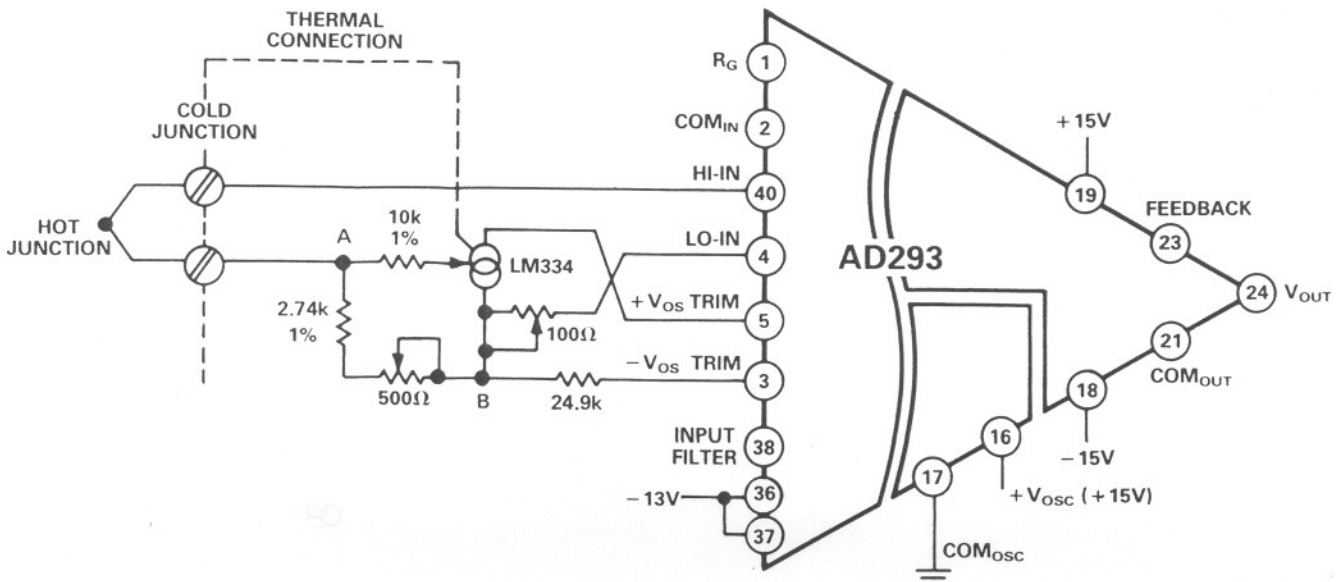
THERMAL CONNECTION

COLD JUNCTION

HOT JUNCTION

A

10k 1%

LM334

2.74k 1%

100Ω

500Ω

B

24.9k

$R_G$ 1

$COM_{IN}$ 2

HI-IN 40

LO-IN 4

$+V_{OS}$ TRIM 5

$-V_{OS}$ TRIM 3

INPUT FILTER 38

−13V 36

37

AD293

+15V

19

FEEDBACK

23

24 $V_{OUT}$

21

$COM_{OUT}$

18

−15V

16

$+V_{OSC}$ (+15V)

17

$COM_{OSC}$